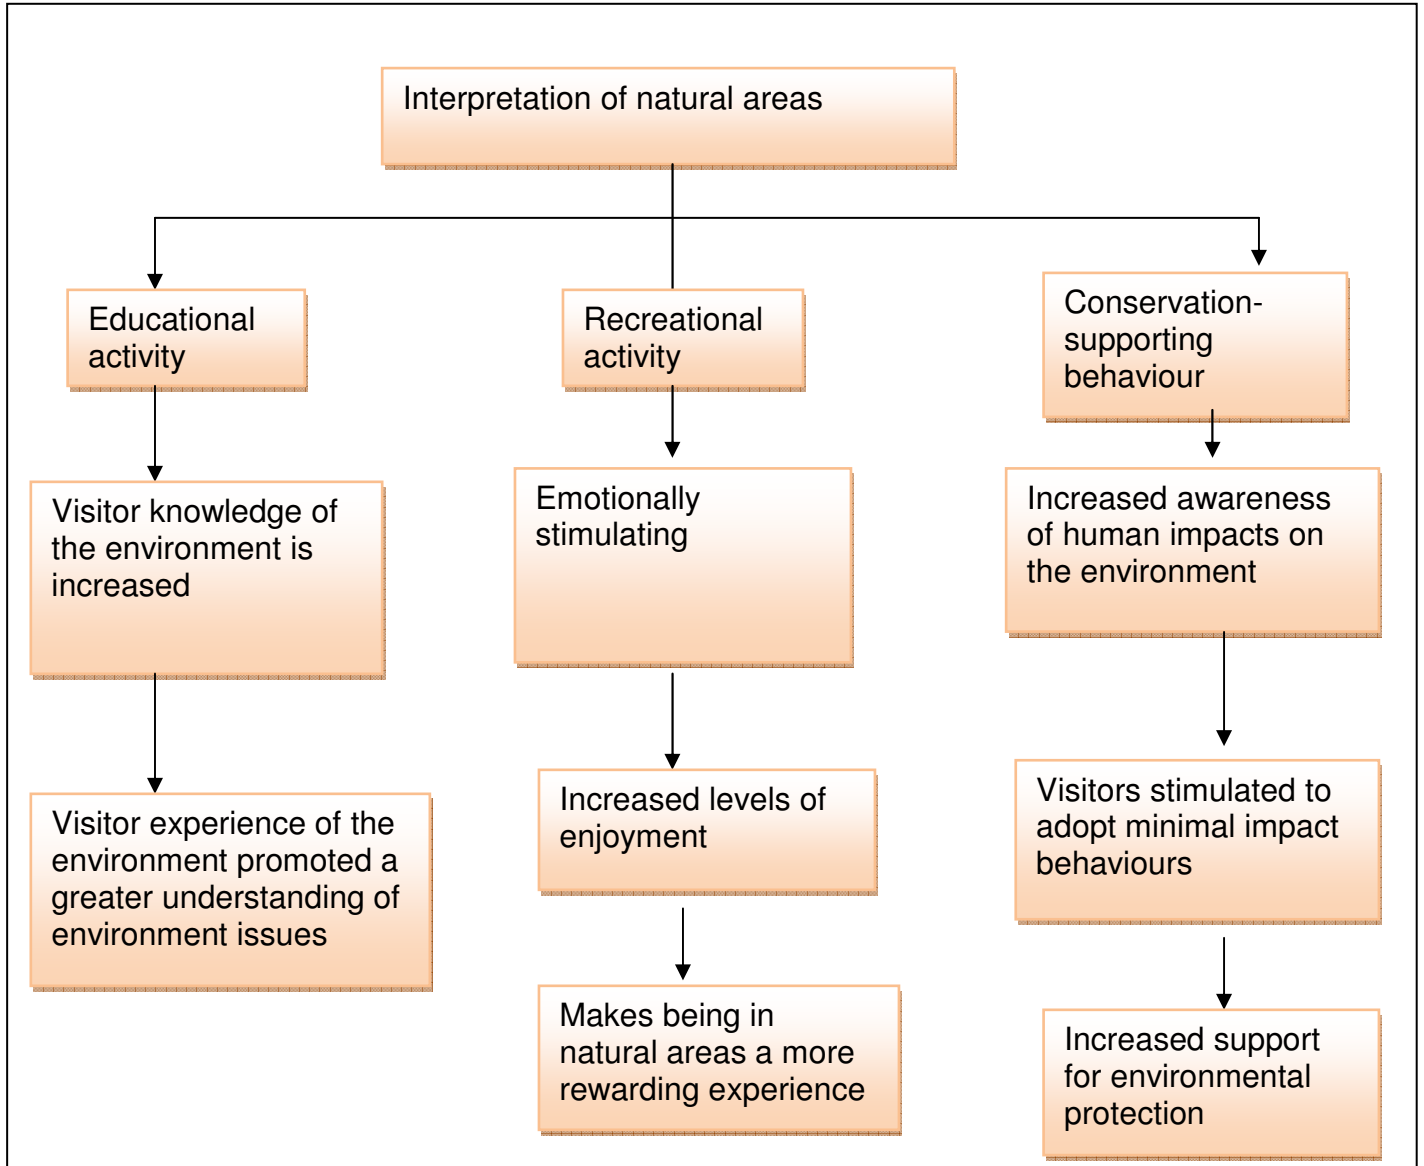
Interpretation of natural areas

Educational activity

Recreational activity

Conservation-supporting behaviour

Visitor knowledge of the environment is increased

Emotionally stimulating

Increased awareness of human impacts on the environment

Visitor experience of the environment promoted a greater understanding of environment issues

Increased levels of enjoyment

Visitors stimulated to adopt minimal impact behaviours

Makes being in natural areas a more rewarding experience

Increased support for environmental protection